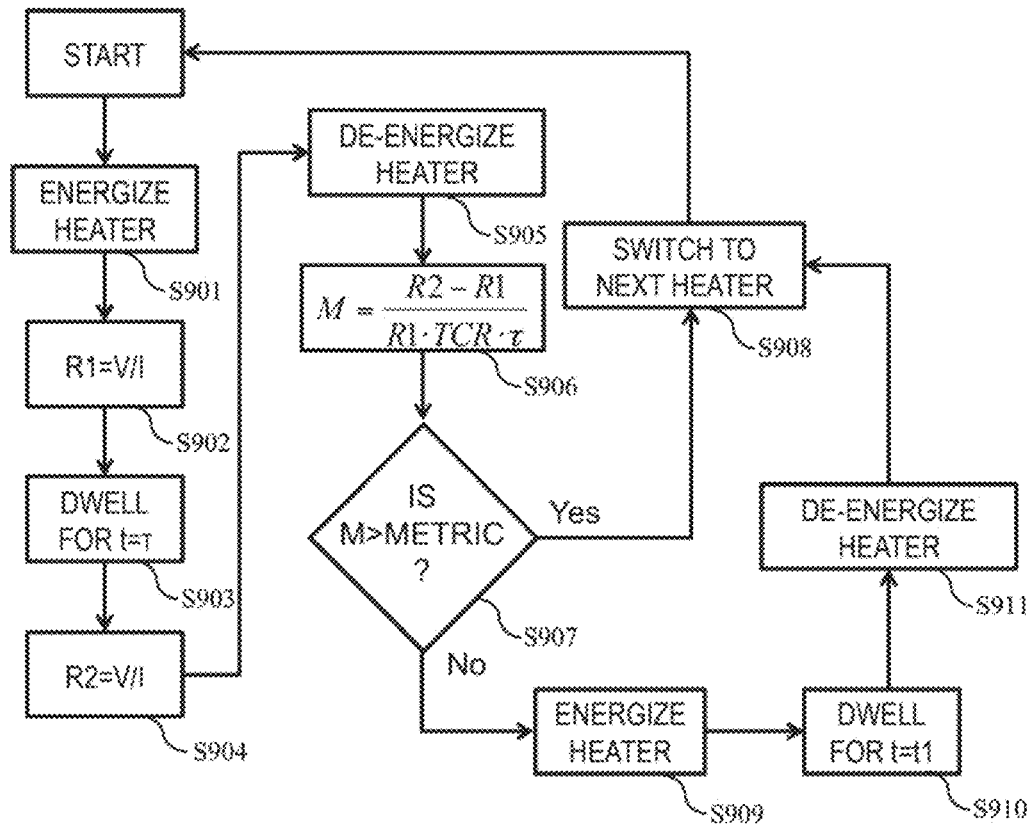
START

ENERGIZE HEATER

S901

R1=V/I

S902

DWELL FOR t=τ

S903

R2=V/I

S904

DE-ENERGIZE HEATER

S905

$M = \frac{R2 - R1}{R1 \cdot TCR \cdot \tau}$

S906

IS M>METRIC ?

S907

Yes

No

SWITCH TO NEXT HEATER

S908

DE-ENERGIZE HEATER

S911

ENERGIZE HEATER

S909

DWELL FOR t=t1

S910